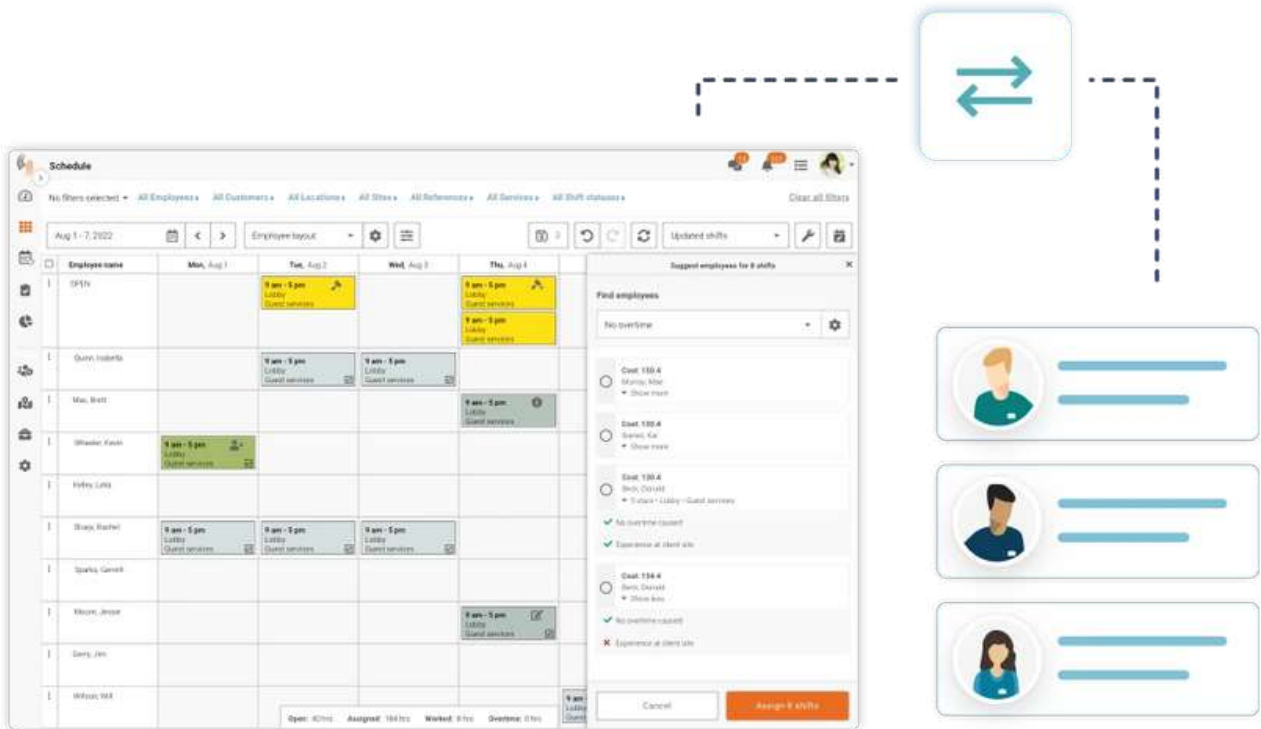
Schedule

No filters selected ▾ All Employees ▾ All Customers ▾ All Locations ▾ All Sites ▾ All References ▾ All Services ▾ All Shift statuses ▾ Clear all filters

Aug 1 - 7, 2022 Employee layout Updated shifts

| | Employee name | Mon, Aug 1 | Tue, Aug 2 | Wed, Aug 3 | Thu, Aug 4 |
|---|---|---|---|---|---|
| | OPEN | | 9 am - 5 pm Lobby Guest services | | 9 am - 5 pm Lobby Guest services; 9 am - 5 pm Lobby Guest services |
| | Quinn, Isabella | | 9 am - 5 pm Lobby Guest services | 9 am - 5 pm Lobby Guest services | |
| | Max, Brett | | | | 9 am - 5 pm Lobby Guest services |
| | Wheeler, Kevin | 9 am - 5 pm Lobby Guest services | | | |
| | Kelley, Leila | | | | |
| | Sharp, Rachel | 9 am - 5 pm Lobby Guest services | 9 am - 5 pm Lobby Guest services | 9 am - 5 pm Lobby Guest services | |
| | Sparks, Garrett | | | | |
| | Moore, Jessie | | | | 9 am - 5 pm Lobby Guest services |
| | Gerry, Jim | | | | |
| | Wilson, Will | | | | |

Open: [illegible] Assigned: 184 hrs Worked: 0 hrs Overtime: 0 hrs

Suggest employees for 8 shifts

Find employees

No overtime

Cost: 130.4
Murray, Mae
▾ Show more

Cost: 130.4
Barnes, Kai
▾ Show more

Cost: 130.4
Beck, Donald
▾ 5 stars • Lobby • Guest services
✓ No overtime caused
✓ Experience at client site

Cost: 134.4
Bern, Donald
▾ Show less
✓ No overtime caused
✕ Experience at client site

Cancel Assign 8 shifts